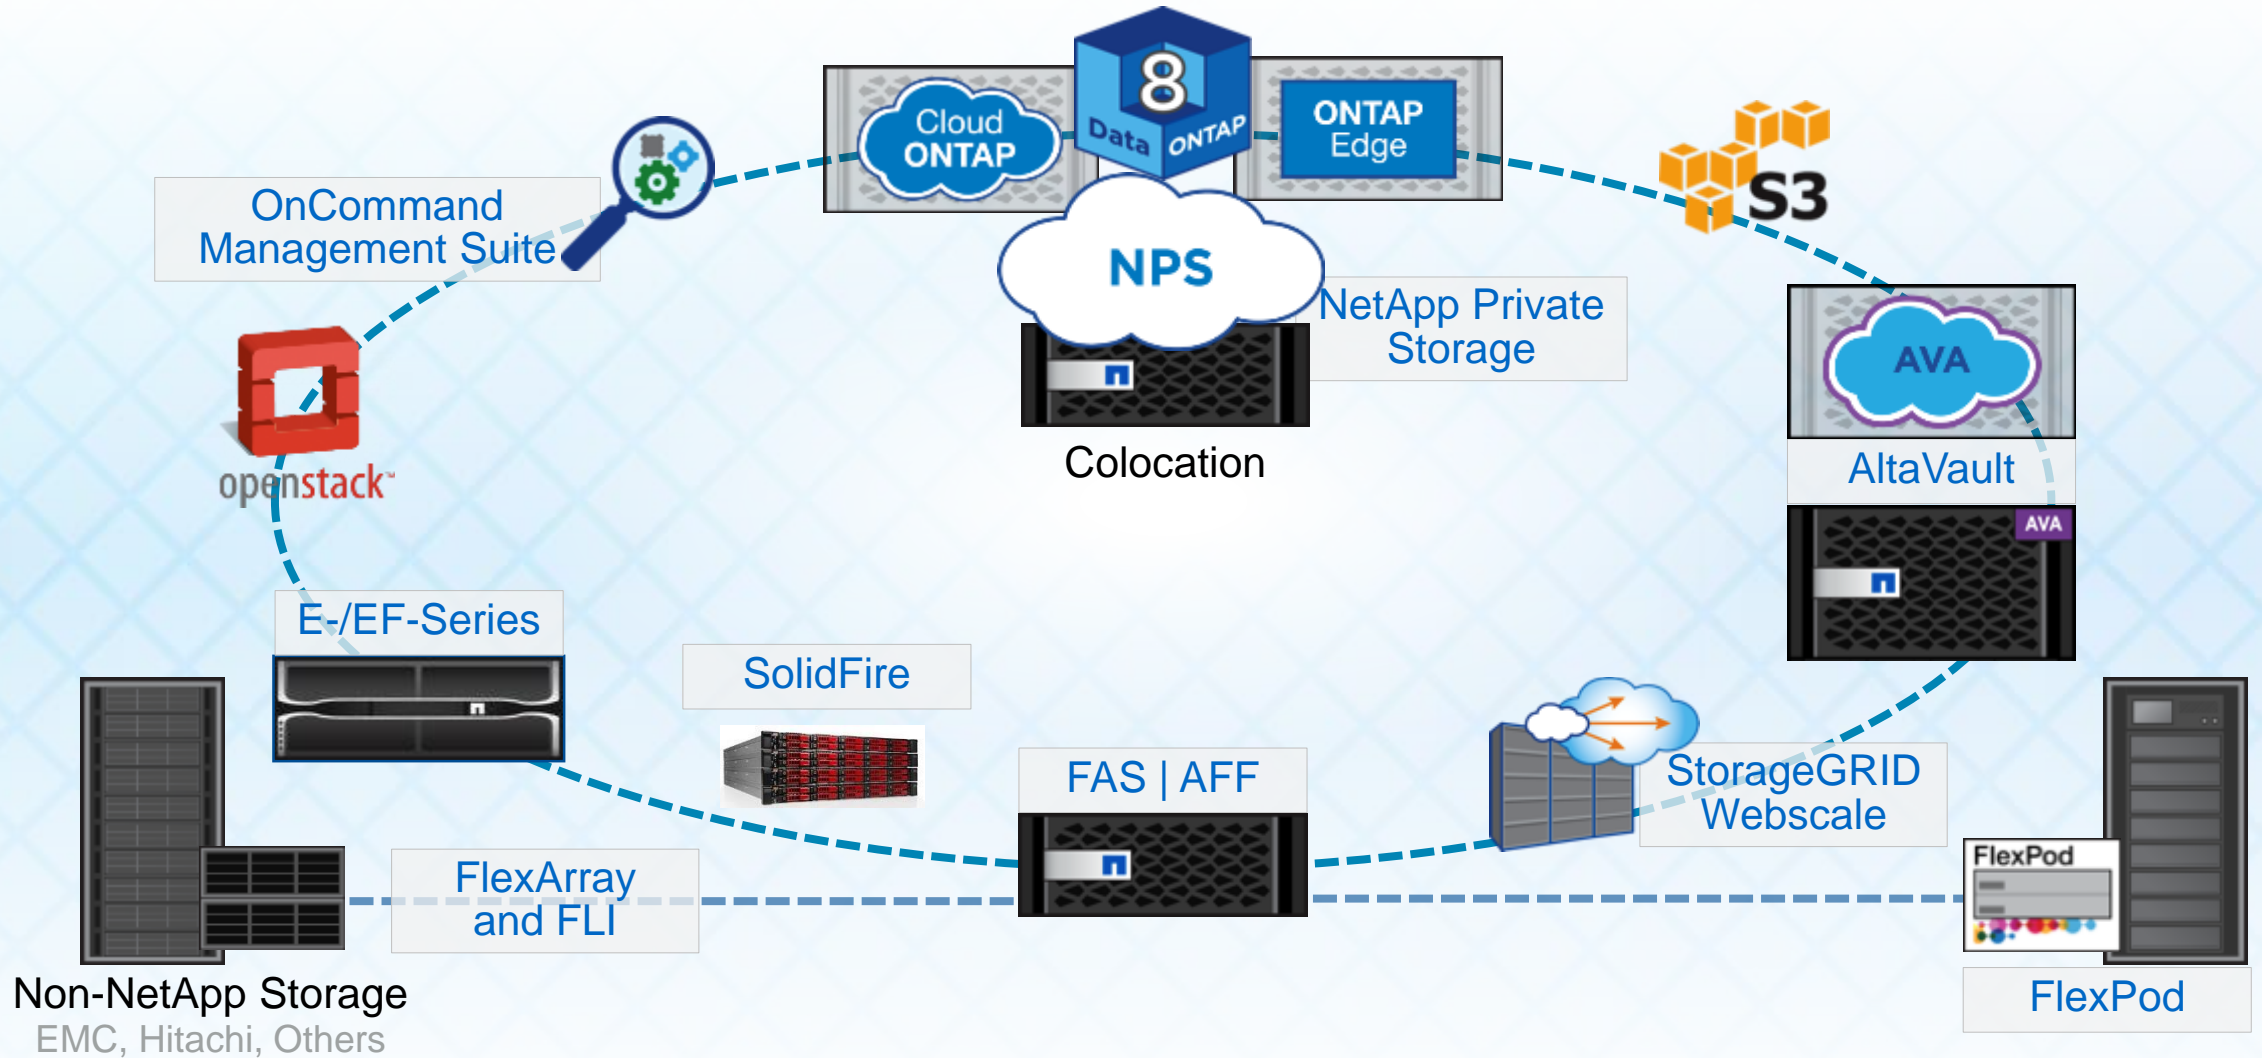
Cloud ONTAP

8
Data ONTAP

ONTAP Edge

S3

OnCommand Management Suite

NPS

NetApp Private Storage

Colocation

AVA

AltaVault

AVA

openstack

E-/EF-Series

SolidFire

FAS | AFF

StorageGRID Webscale

FlexPod

FlexArray and FLI

Non-NetApp Storage
EMC, Hitachi, Others

FlexPod